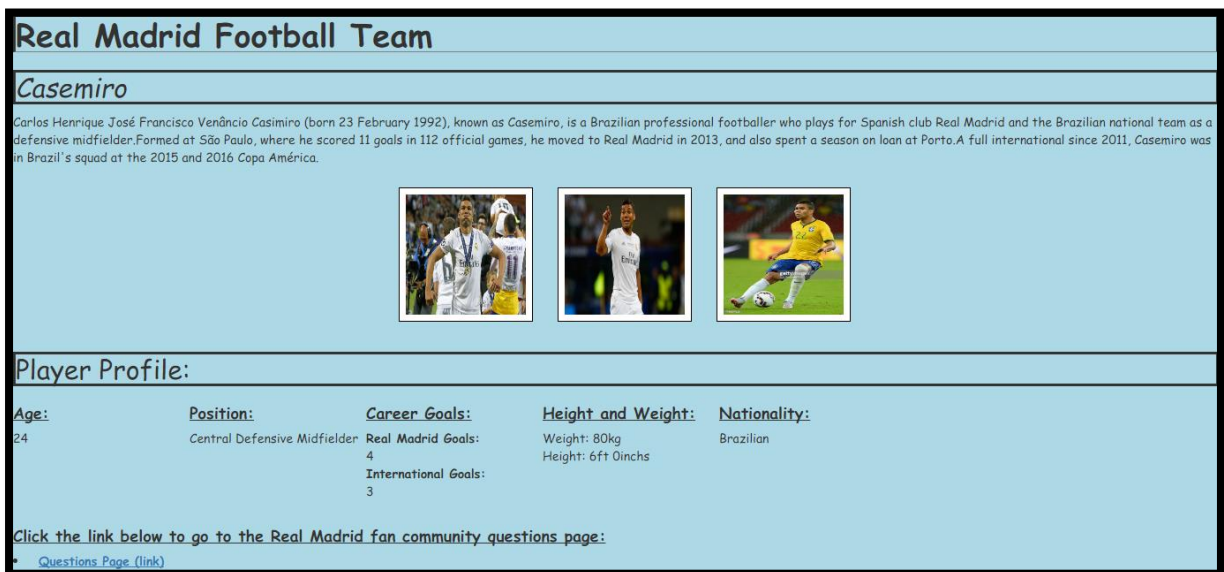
# Real Madrid Football Team

## Casemiro

Carlos Henrique José Francisco Venâncio Casimiro (born 23 February 1992), known as Casemiro, is a Brazilian professional footballer who plays for Spanish club Real Madrid and the Brazilian national team as a defensive midfielder.Formed at São Paulo, where he scored 11 goals in 112 official games, he moved to Real Madrid in 2013, and also spent a season on loan at Porto.A full international since 2011, Casemiro was in Brazil's squad at the 2015 and 2016 Copa América.

## Player Profile:

| Age: | Position: | Career Goals: | Height and Weight: | Nationality: |
|---|---|---|---|---|
| 24 | Central Defensive Midfielder | **Real Madrid Goals:** 4 **International Goals:** 3 | Weight: 80kg Height: 6ft 0inchs | Brazilian |

Click the link below to go to the Real Madrid fan community questions page:

- Questions Page (link)